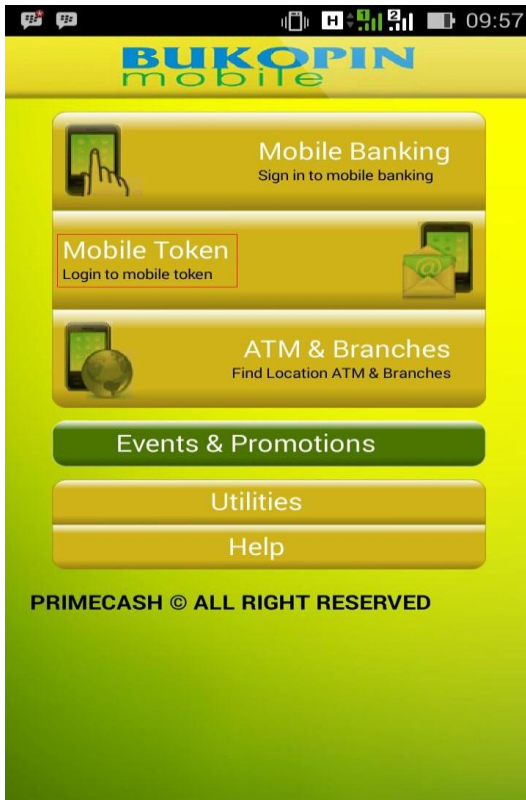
09:57

BUKOPIN
mobile

Mobile Banking
Sign in to mobile banking

Mobile Token
Login to mobile token

ATM & Branches
Find Location ATM & Branches

Events & Promotions

Utilities

Help

PRIMECASH © ALL RIGHT RESERVED